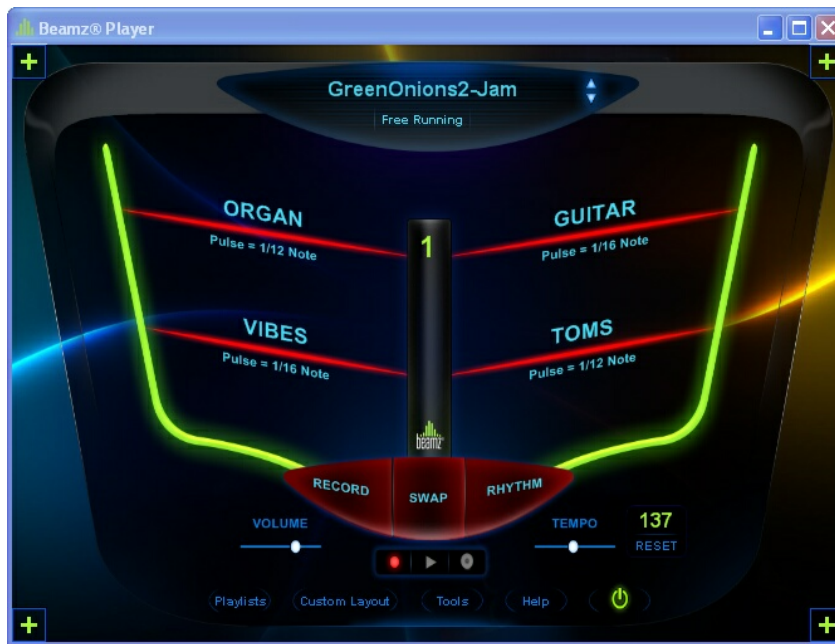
Beamz® Player

GreenOnions2-Jam

Free Running

ORGAN
Pulse = 1/12 Note

GUITAR
Pulse = 1/16 Note

1

VIBES
Pulse = 1/16 Note

TOMS
Pulse = 1/12 Note

beamz

RECORD

SWAP

RHYTHM

VOLUME

TEMPO

137

RESET

Playlists

Custom Layout

Tools

Help